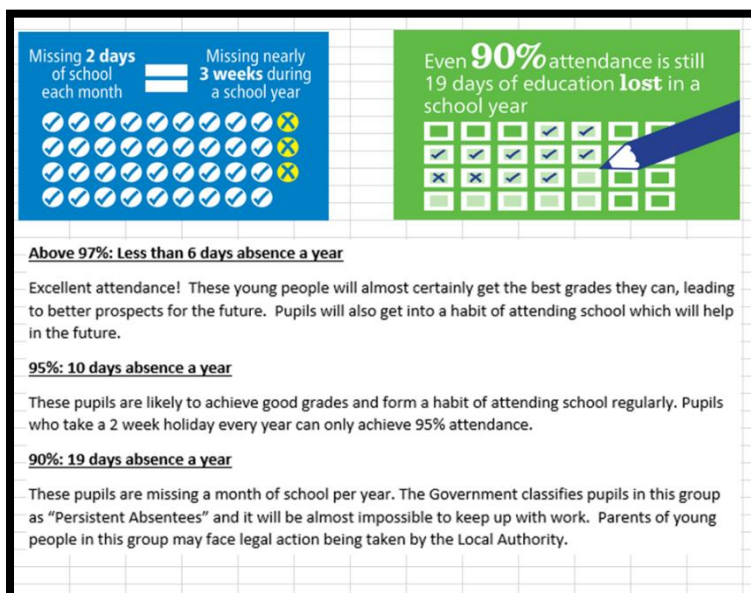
Missing **2 days** of school each month = Missing nearly **3 weeks** during a school year

Even **90%** attendance is still 19 days of education **lost** in a school year

Above 97%: Less than 6 days absence a year

Excellent attendance! These young people will almost certainly get the best grades they can, leading to better prospects for the future. Pupils will also get into a habit of attending school which will help in the future.

95%: 10 days absence a year

These pupils are likely to achieve good grades and form a habit of attending school regularly. Pupils who take a 2 week holiday every year can only achieve 95% attendance.

90%: 19 days absence a year

These pupils are missing a month of school per year. The Government classifies pupils in this group as "Persistent Absentees" and it will be almost impossible to keep up with work. Parents of young people in this group may face legal action being taken by the Local Authority.